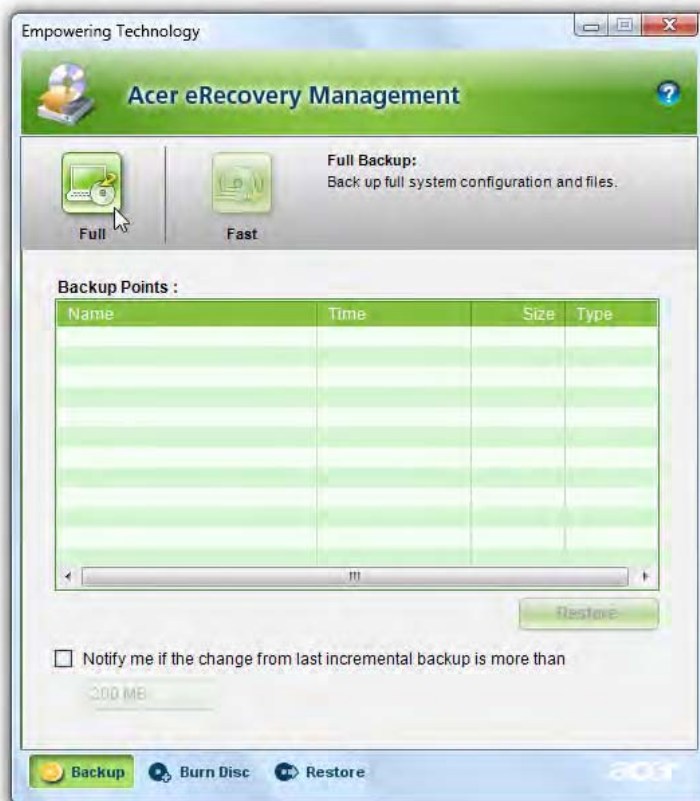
Empowering Technology

Acer eRecovery Management

Full

Fast

Full Backup:
Back up full system configuration and files.

Backup Points :

| Name | Time | Size | Type |
|---|---|---|---|
| | | | |

Restore

Notify me if the change from last incremental backup is more than

200 MB

Backup Burn Disc Restore

acer